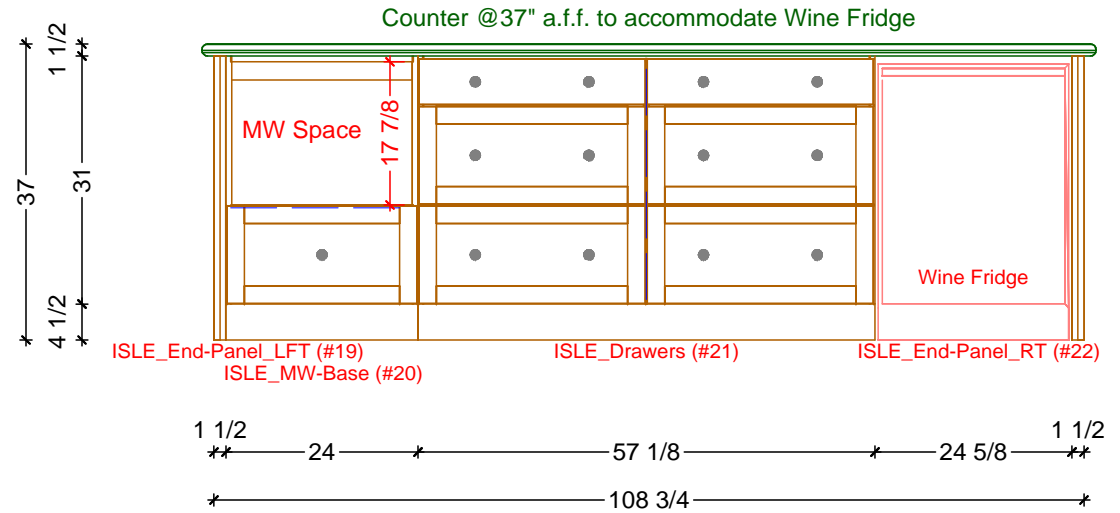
Counter @37" a.f.f. to accommodate Wine Fridge

1 1/2
37
31
4 1/2
4 1/2

MW Space
17 7/8

Wine Fridge

ISLE_End-Panel_LFT (#19)
ISLE_MW-Base (#20)
ISLE_Drawers (#21)
ISLE_End-Panel_RT (#22)

1 1/2
24
57 1/8
24 5/8
1 1/2

108 3/4